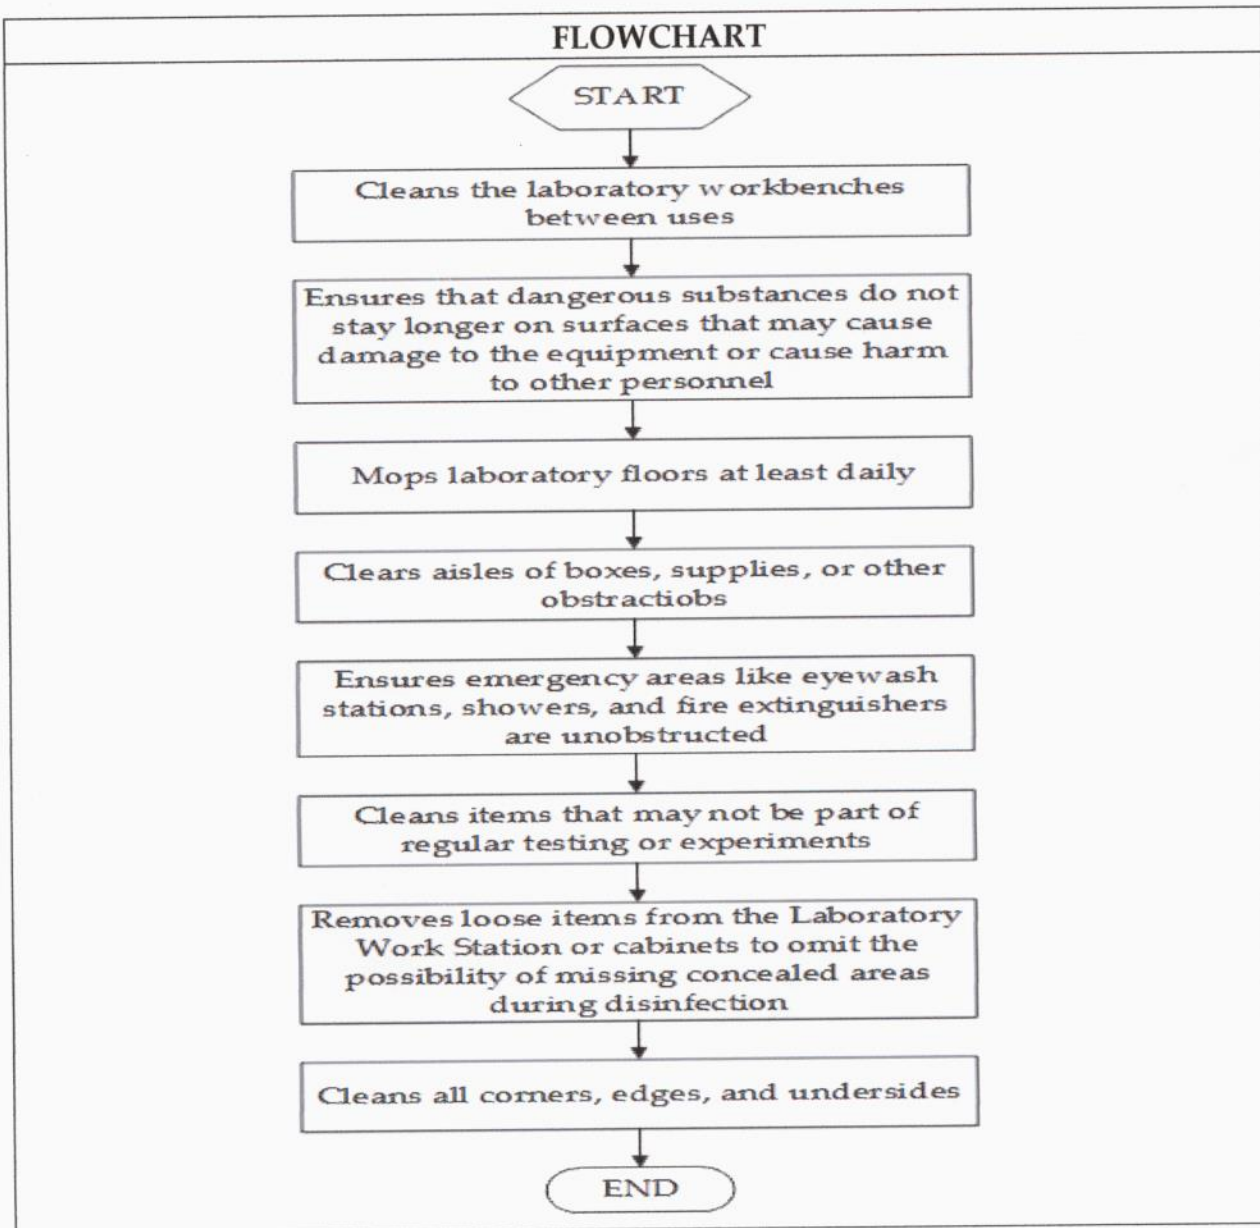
FLOWCHART

START

Cleans the laboratory workbenches between uses

Ensures that dangerous substances do not stay longer on surfaces that may cause damage to the equipment or cause harm to other personnel

Mops laboratory floors at least daily

Clears aisles of boxes, supplies, or other obstractiobs

Ensures emergency areas like eyewash stations, showers, and fire extinguishers are unobstructed

Cleans items that may not be part of regular testing or experiments

Removes loose items from the Laboratory Work Station or cabinets to omit the possibility of missing concealed areas during disinfection

Cleans all corners, edges, and undersides

END